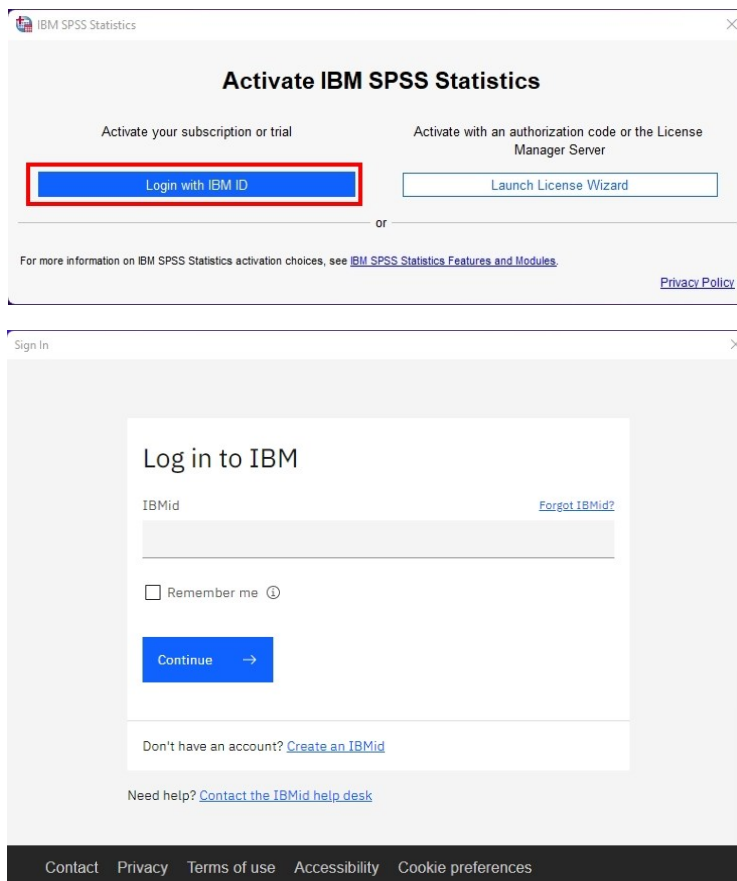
IBM SPSS Statistics

Activate IBM SPSS Statistics

Activate your subscription or trial

Activate with an authorization code or the License Manager Server

Login with IBM ID

Launch License Wizard

or

For more information on IBM SPSS Statistics activation choices, see IBM SPSS Statistics Features and Modules.

Privacy Policy

Sign In

Log in to IBM

IBMid

Forgot IBMid?

Remember me

Continue →

Don't have an account? Create an IBMid

Need help? Contact the IBMid help desk

Contact Privacy Terms of use Accessibility Cookie preferences